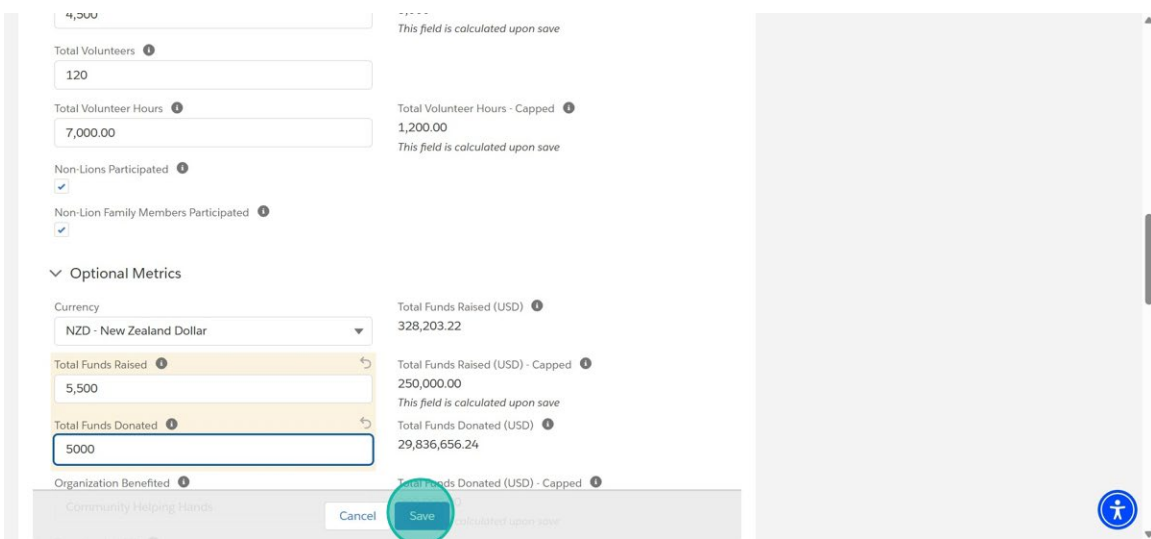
4,500

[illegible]
This field is calculated upon save

Total Volunteers
120

Total Volunteer Hours
7,000.00

Total Volunteer Hours - Capped
1,200.00
This field is calculated upon save

Non-Lions Participated

Non-Lion Family Members Participated

Optional Metrics

Currency
NZD - New Zealand Dollar

Total Funds Raised (USD)
328,203.22

Total Funds Raised
5,500

Total Funds Raised (USD) - Capped
250,000.00
This field is calculated upon save

Total Funds Donated
5000

Total Funds Donated (USD)
29,836,656.24

Organization Benefited
Community Helping Hands

Total Funds Donated (USD) - Capped
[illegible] calculated upon save

Cancel
Save